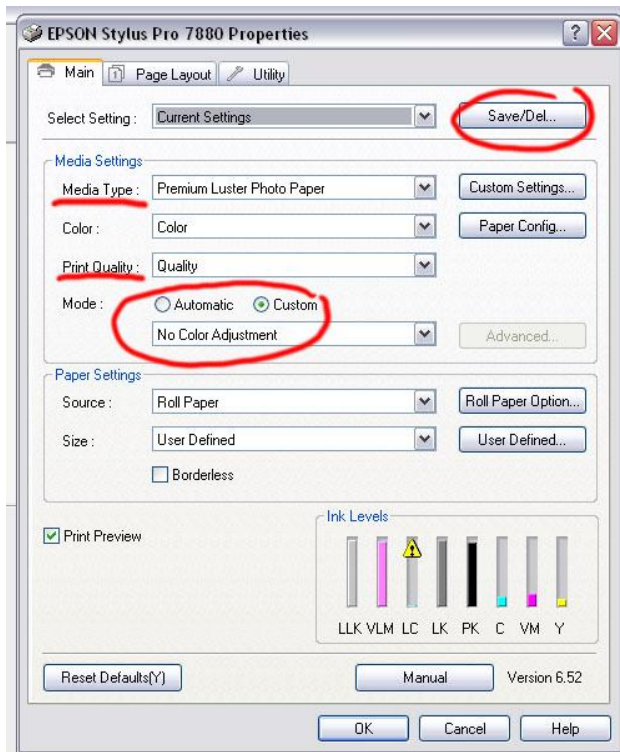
EPSON Stylus Pro 7880 Properties

Main | Page Layout | Utility

Select Setting : Current Settings | Save/Del...

Media Settings

Media Type : Premium Luster Photo Paper | Custom Settings...

Color : Color | Paper Config...

Print Quality : Quality

Mode : Automatic Custom

No Color Adjustment | Advanced...

Paper Settings

Source : Roll Paper | Roll Paper Option...

Size : User Defined | User Defined...

Borderless

Print Preview

Ink Levels

LLK VLM LC LK PK C VM Y

Reset Defaults(Y) | Manual | Version 6.52

OK | Cancel | Help